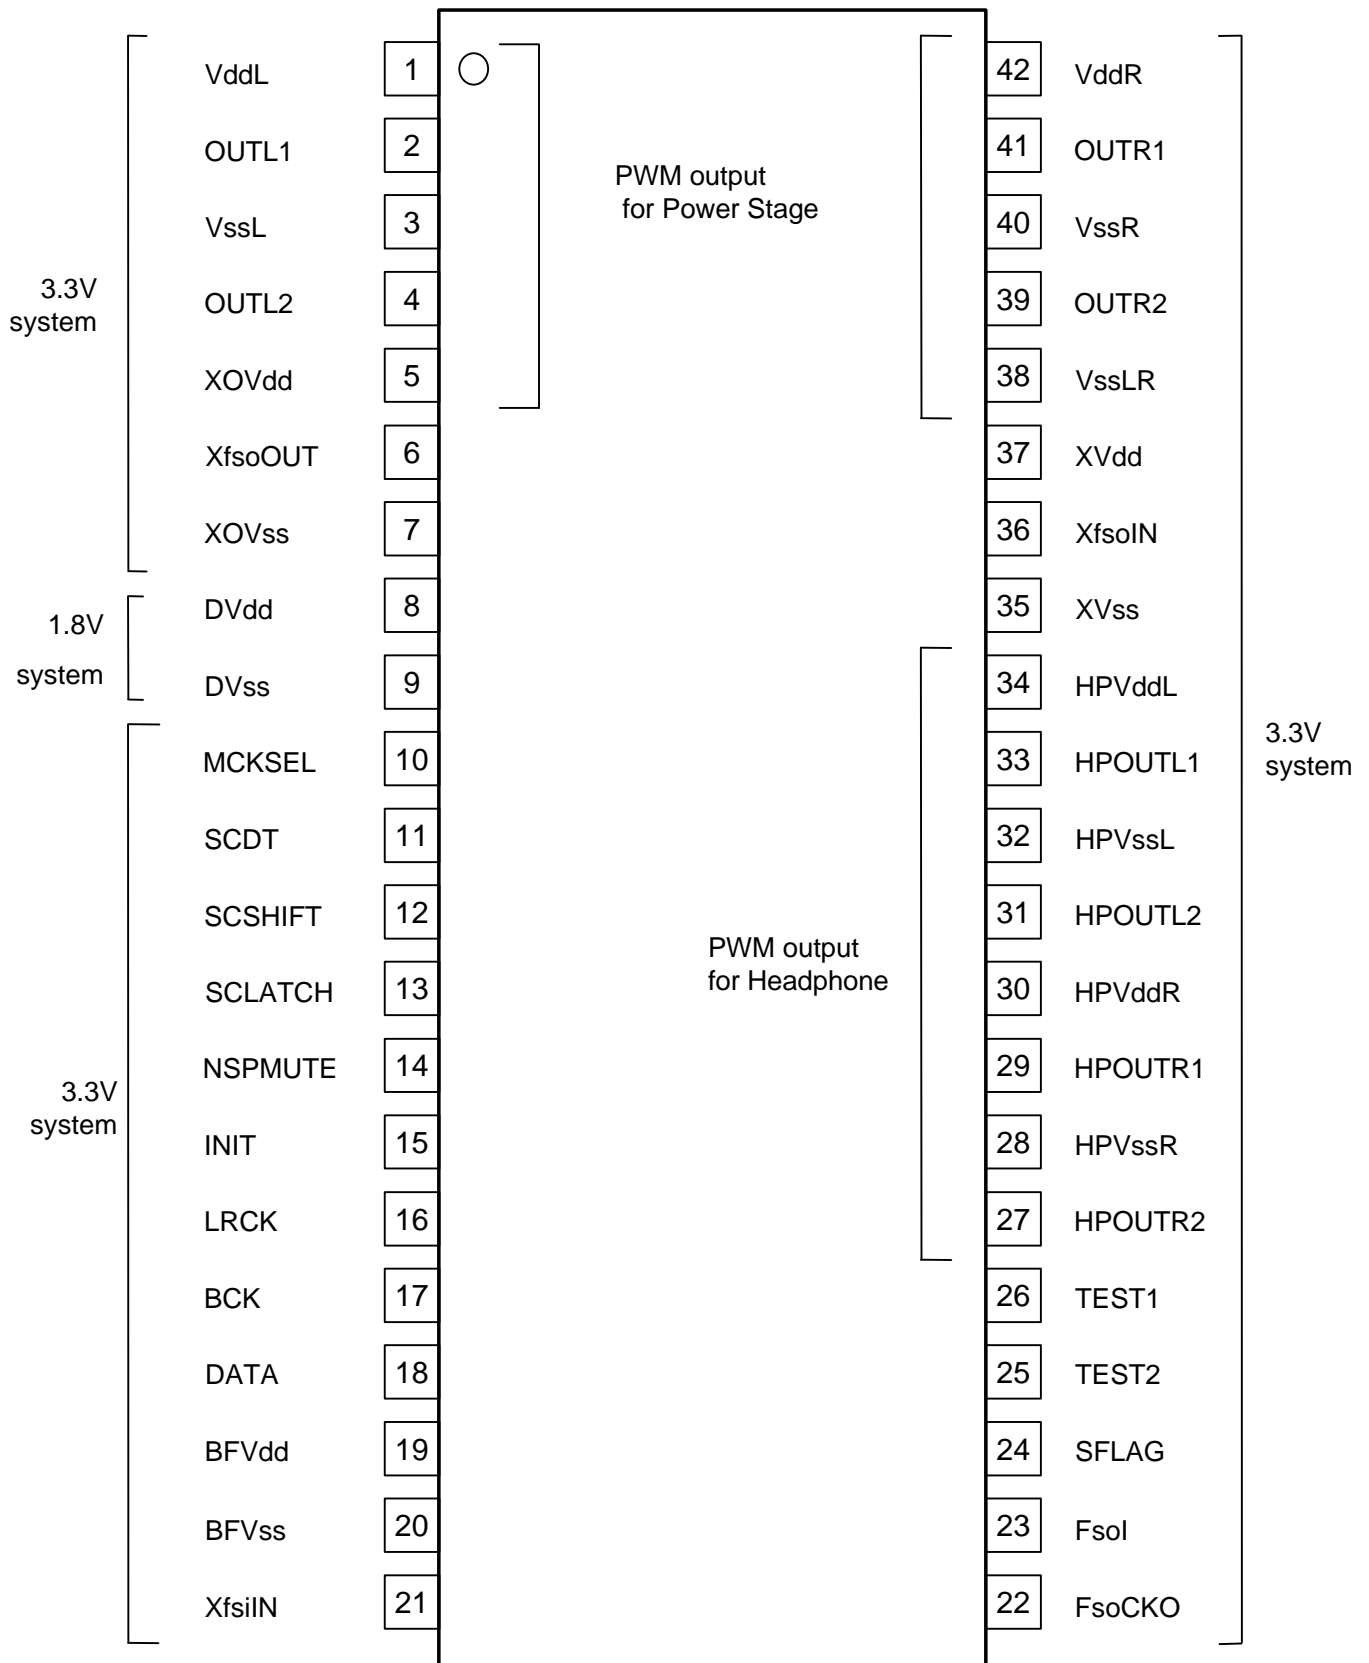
3.3V system

VddL 1
OUTL1 2
VssL 3
OUTL2 4
XOVdd 5
XfsoOUT 6
XOVss 7

1.8V system

DVdd 8
DVss 9

3.3V system

MCKSEL 10
SCDT 11
SCSHIFT 12
SCLATCH 13
NSPMUTE 14
INIT 15
LRCK 16
BCK 17
DATA 18
BFVdd 19
BFVss 20
XfsiIN 21

PWM output for Power Stage

PWM output for Headphone

42 VddR
41 OUTR1
40 VssR
39 OUTR2
38 VssLR
37 XVdd
36 XfsoIN
35 XVss
34 HPVddL
33 HPOUTL1
32 HPVssL
31 HPOUTL2
30 HPVddR
29 HPOUTR1
28 HPVssR
27 HPOUTR2
26 TEST1
25 TEST2
24 SFLAG
23 FsoI
22 FsoCKO

3.3V system